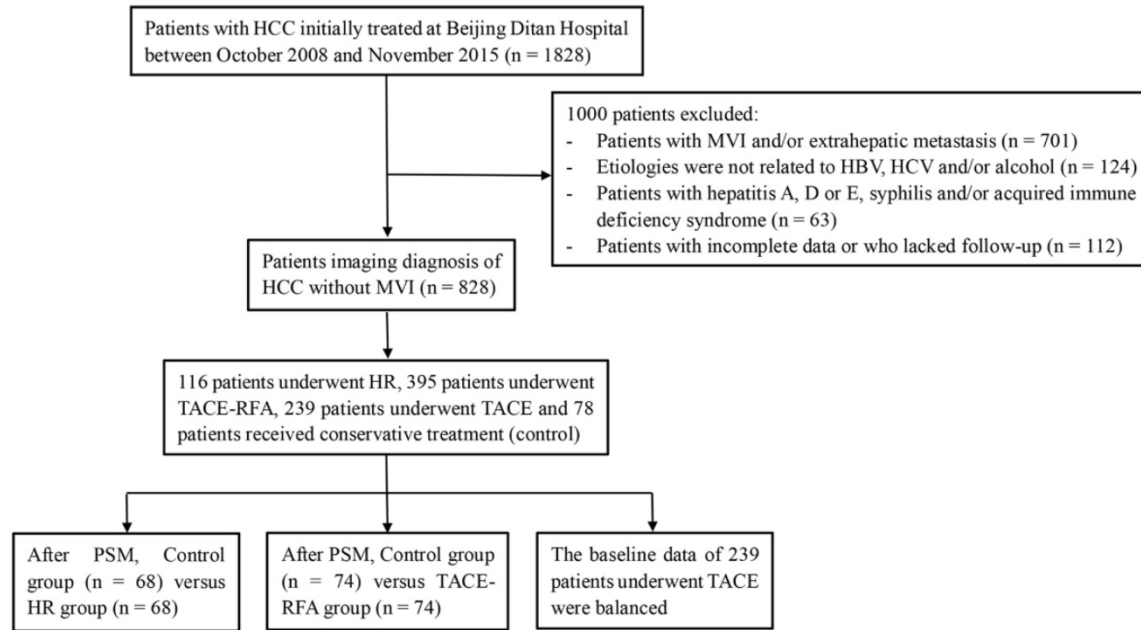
Patients with HCC initially treated at Beijing Ditan Hospital between October 2008 and November 2015 (n = 1828)

1000 patients excluded:
- Patients with MVI and/or extrahepatic metastasis (n = 701)
- Etiologies were not related to HBV, HCV and/or alcohol (n = 124)
- Patients with hepatitis A, D or E, syphilis and/or acquired immune deficiency syndrome (n = 63)
- Patients with incomplete data or who lacked follow-up (n = 112)

Patients imaging diagnosis of HCC without MVI (n = 828)

116 patients underwent HR, 395 patients underwent TACE-RFA, 239 patients underwent TACE and 78 patients received conservative treatment (control)

After PSM, Control group (n = 68) versus HR group (n = 68)

After PSM, Control group (n = 74) versus TACE-RFA group (n = 74)

The baseline data of 239 patients underwent TACE were balanced